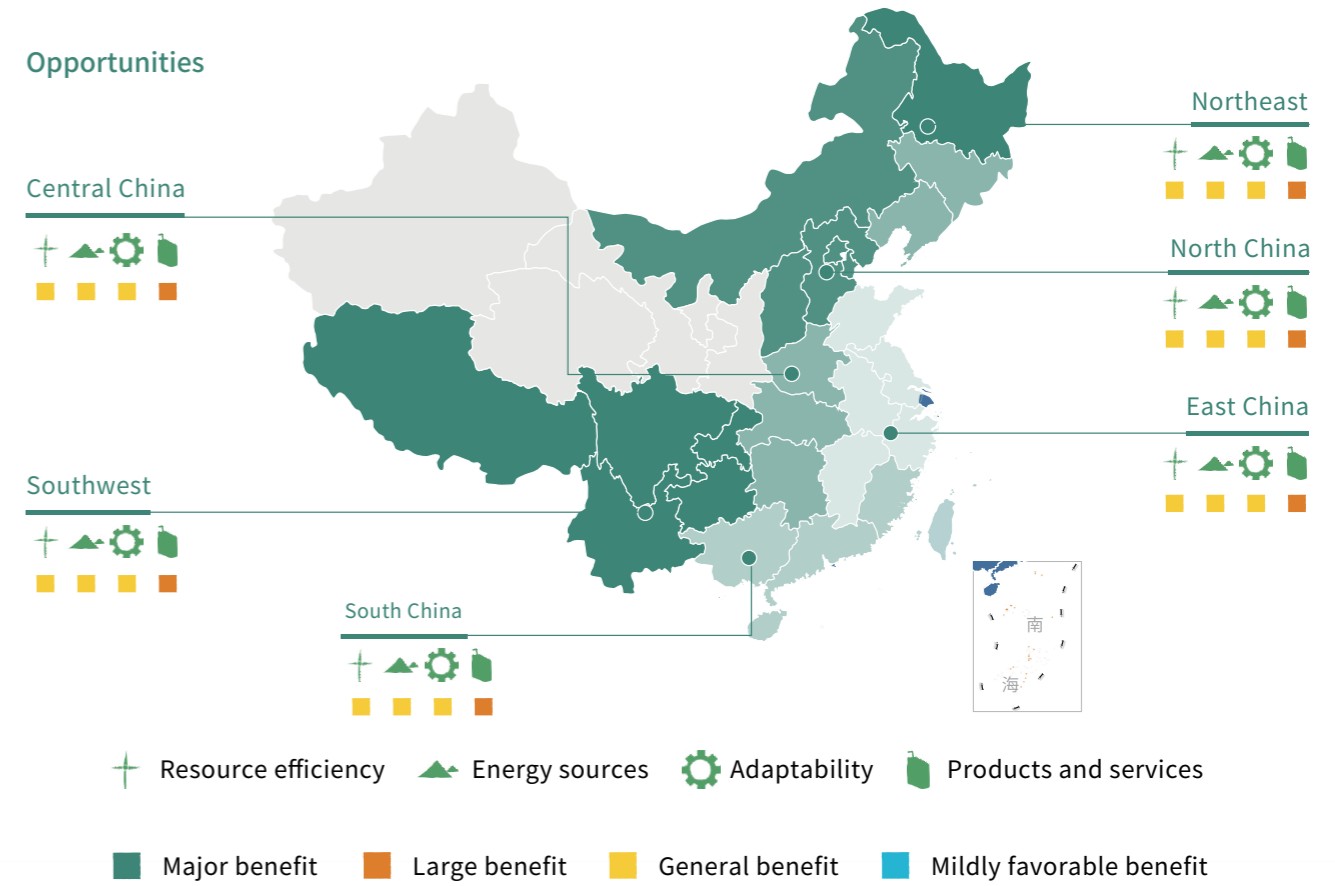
Opportunities

Northeast

Central China

North China

East China

Southwest

South China

南

海

Resource efficiency Energy sources Adaptability Products and services

Major benefit Large benefit General benefit Mildly favorable benefit